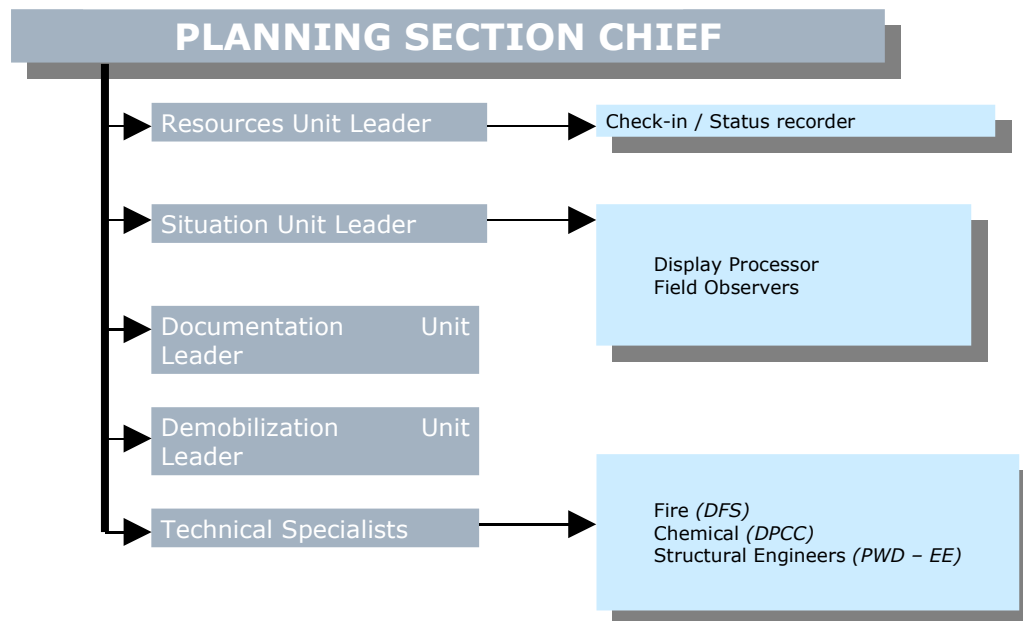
PLANNING SECTION CHIEF

Resources Unit Leader

Check-in / Status recorder

Situation Unit Leader

Display Processor
Field Observers

Documentation Unit Leader

Demobilization Unit Leader

Technical Specialists

Fire *(DFS)*
Chemical *(DPCC)*
Structural Engineers *(PWD – EE)*